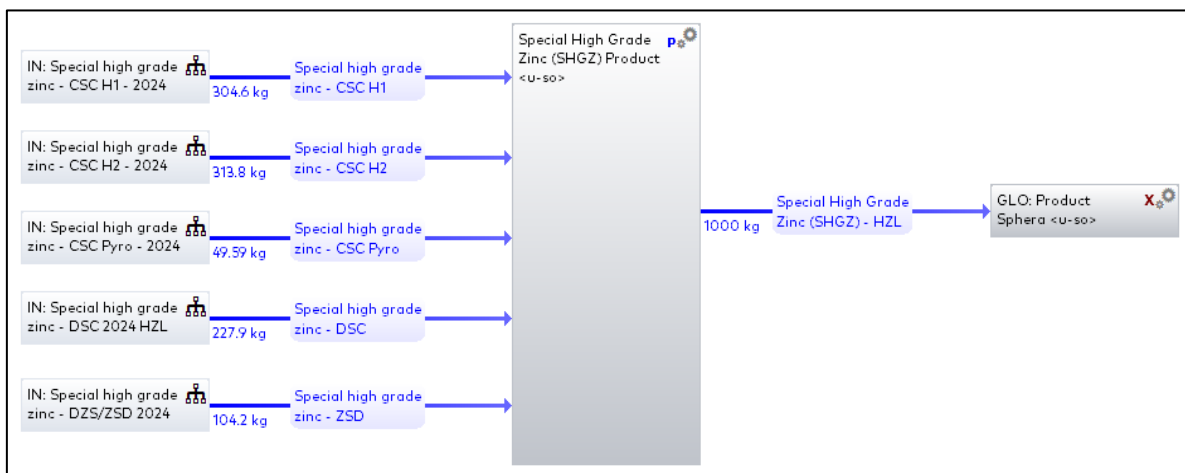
IN: Special high grade zinc - CSC H1 - 2024

304.6 kg

Special high grade zinc - CSC H1

IN: Special high grade zinc - CSC H2 - 2024

313.8 kg

Special high grade zinc - CSC H2

IN: Special high grade zinc - CSC Pyro - 2024

49.59 kg

Special high grade zinc - CSC Pyro

IN: Special high grade zinc - DSC 2024 HZL

227.9 kg

Special high grade zinc - DSC

IN: Special high grade zinc - DZS/ZSD 2024

104.2 kg

Special high grade zinc - ZSD

Special High Grade Zinc (SHGZ) Product <u-so>

p

1000 kg

Special High Grade Zinc (SHGZ) - HZL

GLO: Product Sphera <u-so>

X